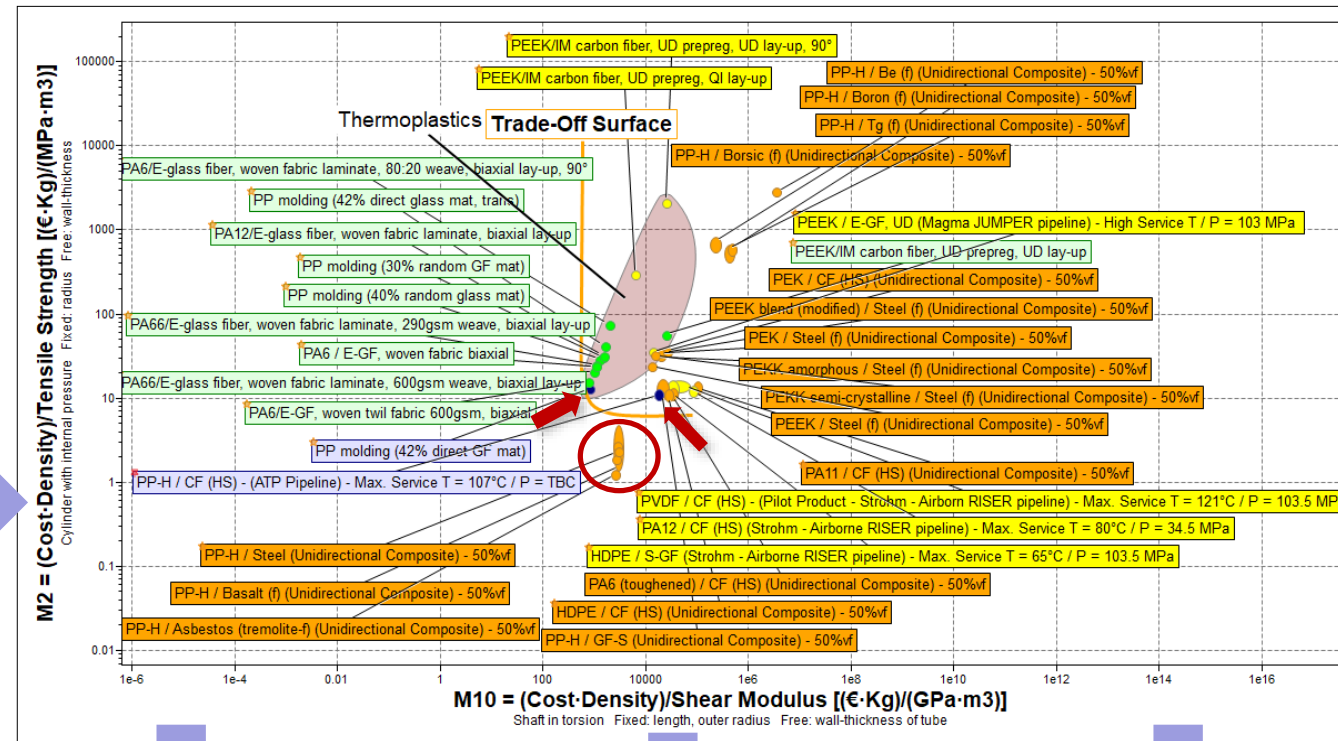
PEEK/IM carbon fiber, UD prepreg, UD lay-up, 90°
PEEK/IM carbon fiber, UD prepreg, QI lay-up
PP-H / Be (f) (Unidirectional Composite) - 50%vf
PP-H / Boron (f) (Unidirectional Composite) - 50%vf
PP-H / Tg (f) (Unidirectional Composite) - 50%vf
Thermoplastics
Trade-Off Surface
PP-H / Borsic (f) (Unidirectional Composite) - 50%vf
PA6/E-glass fiber, woven fabric laminate, 80:20 weave, biaxial lay-up, 90°
PP molding (42% direct glass mat, trans)
PEEK / E-GF, UD (Magma JUMPER pipeline) - High Service T / P = 103 MPa
PA12/E-glass fiber, woven fabric laminate, biaxial lay-up
PEEK/IM carbon fiber, UD prepreg, UD lay-up
PP molding (30% random GF mat)
PEK / CF (HS) (Unidirectional Composite) - 50%vf
PP molding (40% random glass mat)
PEEK blend (modified) / Steel (f) (Unidirectional Composite) - 50%vf
PA66/E-glass fiber, woven fabric laminate, 290gsm weave, biaxial lay-up
PEK / Steel (f) (Unidirectional Composite) - 50%vf
PA6 / E-GF, woven fabric biaxial
PEKK amorphous / Steel (f) (Unidirectional Composite) - 50%vf
PA66/E-glass fiber, woven fabric laminate, 600gsm weave, biaxial lay-up
PEKK semi-crystalline / Steel (f) (Unidirectional Composite) - 50%vf
PA6/E-GF, woven twil fabric 600gsm, biaxial
PEEK / Steel (f) (Unidirectional Composite) - 50%vf
PP molding (42% direct GF mat)
PA11 / CF (HS) (Unidirectional Composite) - 50%vf
PP-H / CF (HS) - (ATP Pipeline) - Max. Service T = 107°C / P = TBC
PVDF / CF (HS) - (Pilot Product - Strohm - Airborn RISER pipeline) - Max. Service T = 121°C / P = 103.5 MP
PA12 / CF (HS) (Strohm - Airborne RISER pipeline) - Max. Service T = 80°C / P = 34.5 MPa
PP-H / Steel (Unidirectional Composite) - 50%vf
HDPE / S-GF (Strohm - Airborne RISER pipeline) - Max. Service T = 65°C / P = 103.5 MPa
PA6 (toughened) / CF (HS) (Unidirectional Composite) - 50%vf
PP-H / Basalt (f) (Unidirectional Composite) - 50%vf
HDPE / CF (HS) (Unidirectional Composite) - 50%vf
PP-H / Asbestos (tremolite-f) (Unidirectional Composite) - 50%vf
PP-H / GF-S (Unidirectional Composite) - 50%vf
M2 = (Cost·Density)/Tensile Strength [(€·Kg)/(MPa·m3)]
Cylinder with internal pressure Fixed: radius Free: wall-thickness
100000
10000
1000
100
10
1
0.1
0.01
1e-6 1e-4 0.01 1 100 10000 1e6 1e8 1e10 1e12 1e14 1e16
M10 = (Cost·Density)/Shear Modulus [(€·Kg)/(GPa·m3)]
Shaft in torsion Fixed: length, outer radius Free: wall-thickness of tube